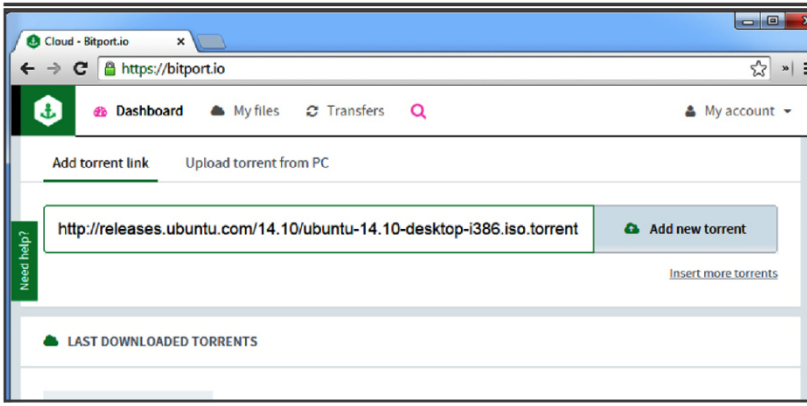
Cloud - Bitport.io ×

https://bitport.io

Dashboard My files Transfers

My account

Add torrent link Upload torrent from PC

http://releases.ubuntu.com/14.10/ubuntu-14.10-desktop-i386.iso.torrent

Add new torrent

Insert more torrents

Need help?

LAST DOWNLOADED TORRENTS